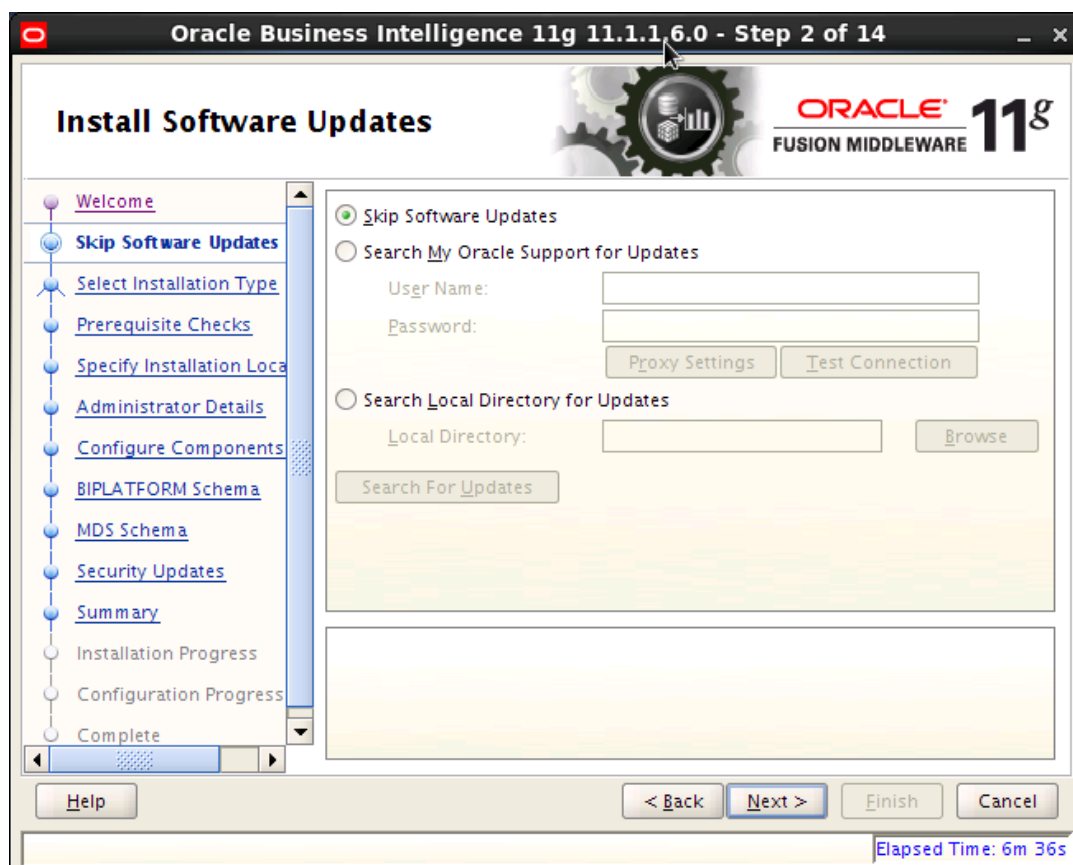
Oracle Business Intelligence 11g 11.1.1.6.0 - Step 2 of 14

Install Software Updates

ORACLE
FUSION MIDDLEWARE
11g

Welcome
Skip Software Updates
Select Installation Type
Prerequisite Checks
Specify Installation Loca
Administrator Details
Configure Components
BIPLATFORM Schema
MDS Schema
Security Updates
Summary
Installation Progress
Configuration Progress
Complete

Skip Software Updates
Search My Oracle Support for Updates
User Name:
Password:
Proxy Settings
Test Connection
Search Local Directory for Updates
Local Directory:
Browse
Search For Updates

Help
< Back
Next >
Finish
Cancel

Elapsed Time: 6m 36s